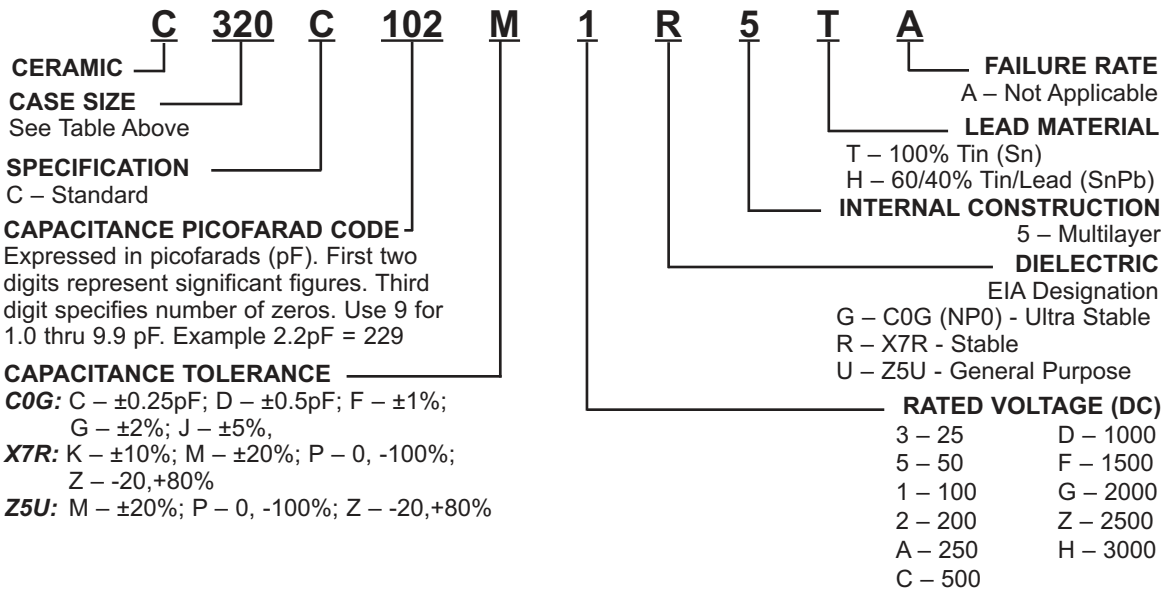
C 320 C 102 M 1 R 5 T A

CERAMIC

CASE SIZE
See Table Above

SPECIFICATION
C – Standard

CAPACITANCE PICOFARAD CODE
Expressed in picofarads (pF). First two digits represent significant figures. Third digit specifies number of zeros. Use 9 for 1.0 thru 9.9 pF. Example 2.2pF = 229

CAPACITANCE TOLERANCE
C0G: C – ±0.25pF; D – ±0.5pF; F – ±1%; G – ±2%; J – ±5%,
X7R: K – ±10%; M – ±20%; P – 0, -100%; Z – -20,+80%
Z5U: M – ±20%; P – 0, -100%; Z – -20,+80%

FAILURE RATE
A – Not Applicable

LEAD MATERIAL
T – 100% Tin (Sn)
H – 60/40% Tin/Lead (SnPb)

INTERNAL CONSTRUCTION
5 – Multilayer

DIELECTRIC
EIA Designation
G – C0G (NP0) - Ultra Stable
R – X7R - Stable
U – Z5U - General Purpose

RATED VOLTAGE (DC)
3 – 25
5 – 50
1 – 100
2 – 200
A – 250
C – 500
D – 1000
F – 1500
G – 2000
Z – 2500
H – 3000